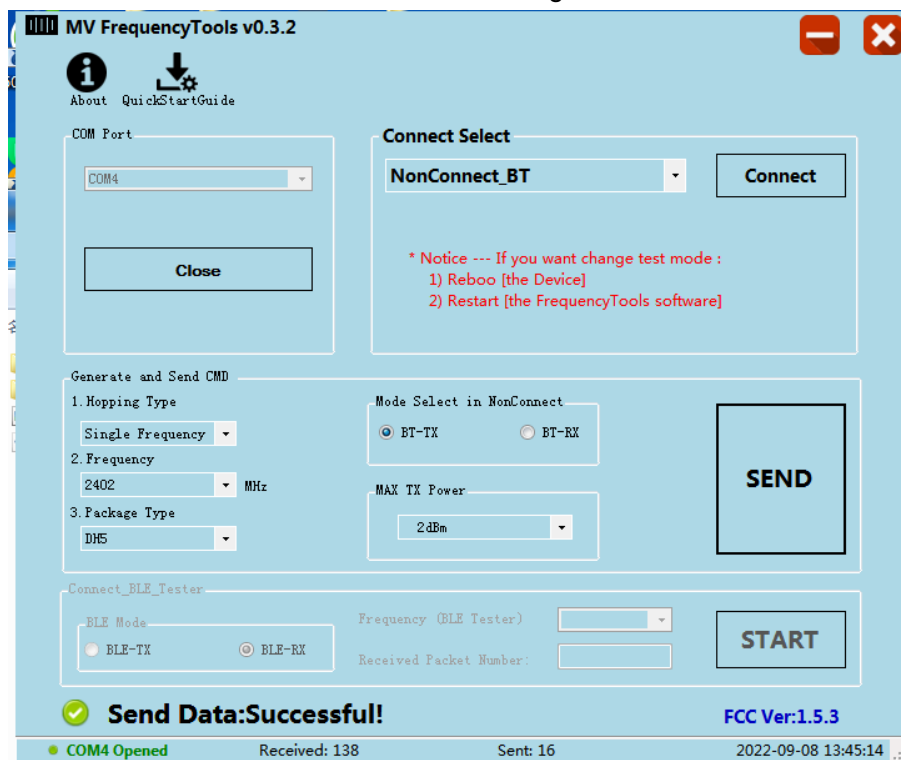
MV FrequencyTools v0.3.2

About QuickStartGuide

COM Port

COM4

Close

Connect Select

NonConnect_BT

Connect

* Notice --- If you want change test mode :
1) Reboo [the Device]
2) Restart [the FrequencyTools software]

Generate and Send CMD

1. Hopping Type

Single Frequency

2. Frequency

2402 MHz

3. Package Type

DH5

Mode Select in NonConnect

BT-TX BT-RX

MAX TX Power

2dBm

SEND

Connect_BLE_Tester

BLE Mode

BLE-TX BLE-RX

Frequency (BLE Tester)

Received Packet Number:

START

Send Data:Successful!

FCC Ver:1.5.3

COM4 Opened Received: 138 Sent: 16 2022-09-08 13:45:14